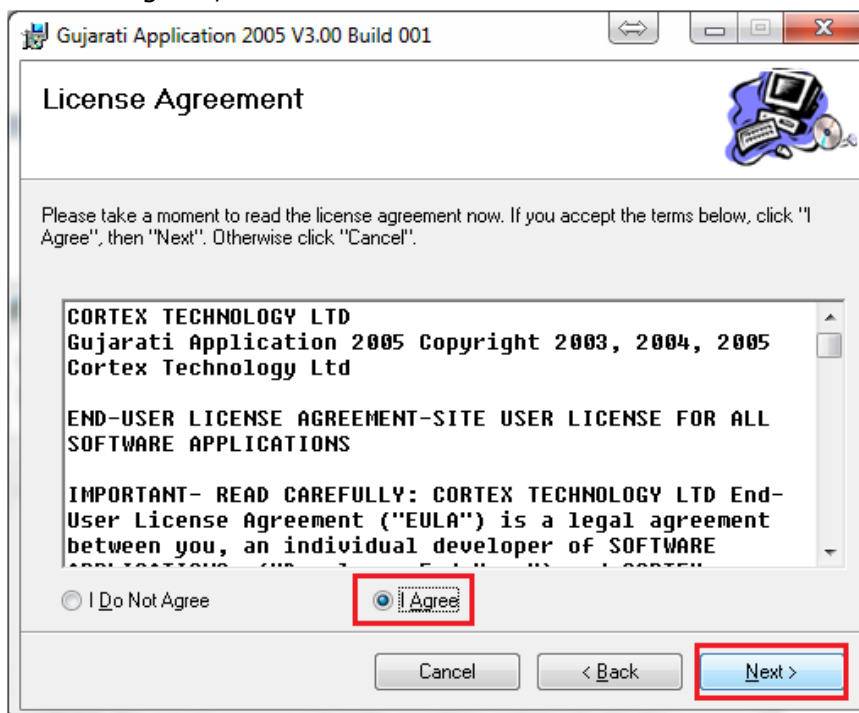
Gujarati Application 2005 V3.00 Build 001

License Agreement

Please take a moment to read the license agreement now. If you accept the terms below, click "I Agree", then "Next". Otherwise click "Cancel".

CORTEX TECHNOLOGY LTD
Gujarati Application 2005 Copyright 2003, 2004, 2005 Cortex Technology Ltd

END-USER LICENSE AGREEMENT-SITE USER LICENSE FOR ALL SOFTWARE APPLICATIONS

IMPORTANT- READ CAREFULLY: CORTEX TECHNOLOGY LTD End-User License Agreement ("EULA") is a legal agreement between you, an individual developer of SOFTWARE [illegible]

I Do Not Agree

I Agree

Cancel

< Back

Next >